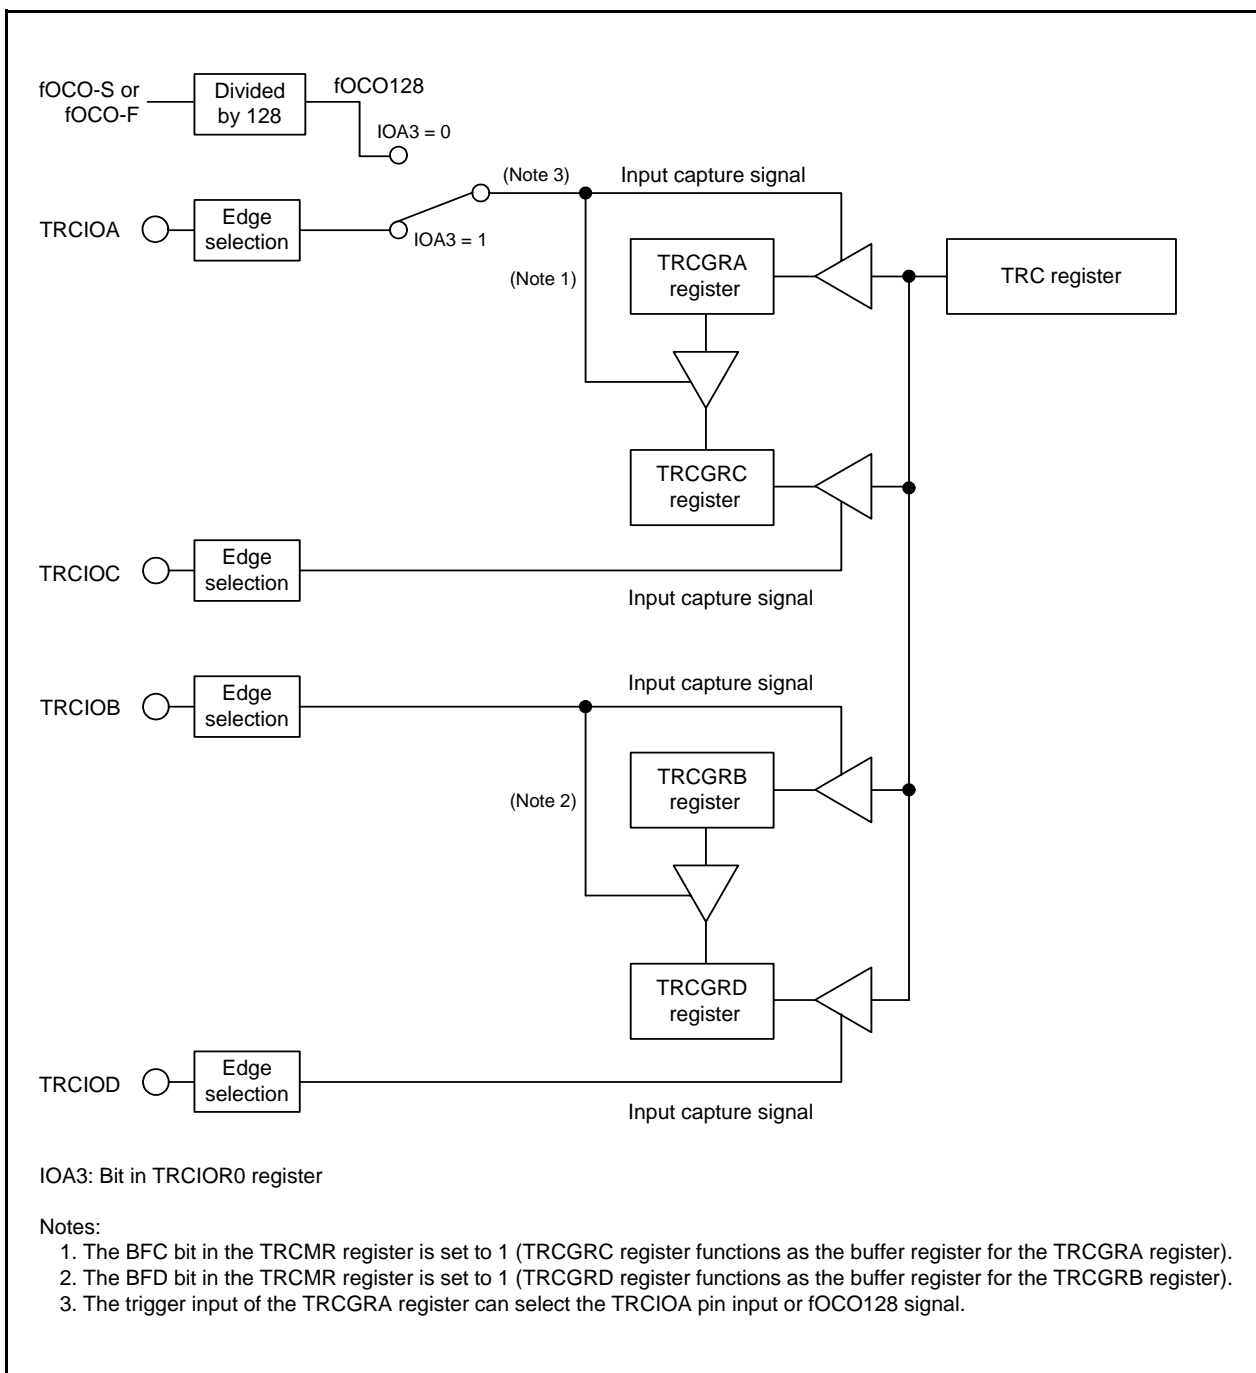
fOCO-S or fOCO-F

Divided by 128

fOCO128

IOA3 = 0

(Note 3)

Input capture signal

TRCIOA

Edge selection

IOA3 = 1

(Note 1)

TRCGRA register

TRC register

TRCGRC register

TRCIOC

Edge selection

Input capture signal

TRCIOB

Edge selection

Input capture signal

TRCGRB register

(Note 2)

TRCGRD register

TRCIOD

Edge selection

Input capture signal

IOA3: Bit in TRCIOR0 register

Notes:
1. The BFC bit in the TRCMR register is set to 1 (TRCGRC register functions as the buffer register for the TRCGRA register).
2. The BFD bit in the TRCMR register is set to 1 (TRCGRD register functions as the buffer register for the TRCGRB register).
3. The trigger input of the TRCGRA register can select the TRCIOA pin input or fOCO128 signal.